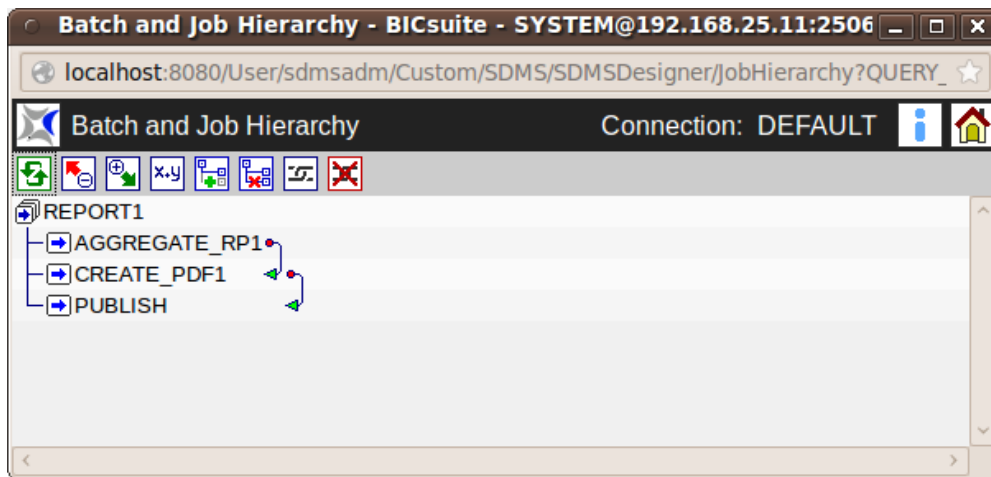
Batch and Job Hierarchy - BICsuite - SYSTEM@192.168.25.11:2506

localhost:8080/User/sdmsadm/Custom/SDMS/SDMSDesigner/JobHierarchy?QUERY_

Batch and Job Hierarchy

Connection: DEFAULT

x.y

REPORT1
AGGREGATE_RP1
CREATE_PDF1
PUBLISH